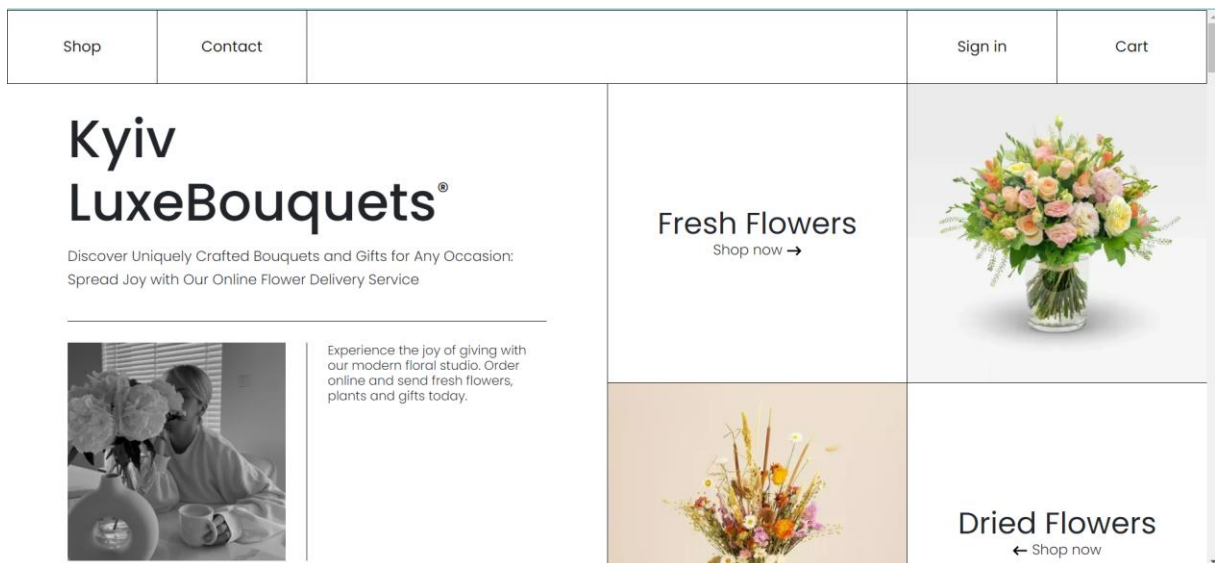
Shop | Contact | Sign in | Cart

Kyiv LuxeBouquets®

Discover Uniquely Crafted Bouquets and Gifts for Any Occasion: Spread Joy with Our Online Flower Delivery Service

Experience the joy of giving with our modern floral studio. Order online and send fresh flowers, plants and gifts today.

Fresh Flowers
Shop now →

Dried Flowers
← Shop now